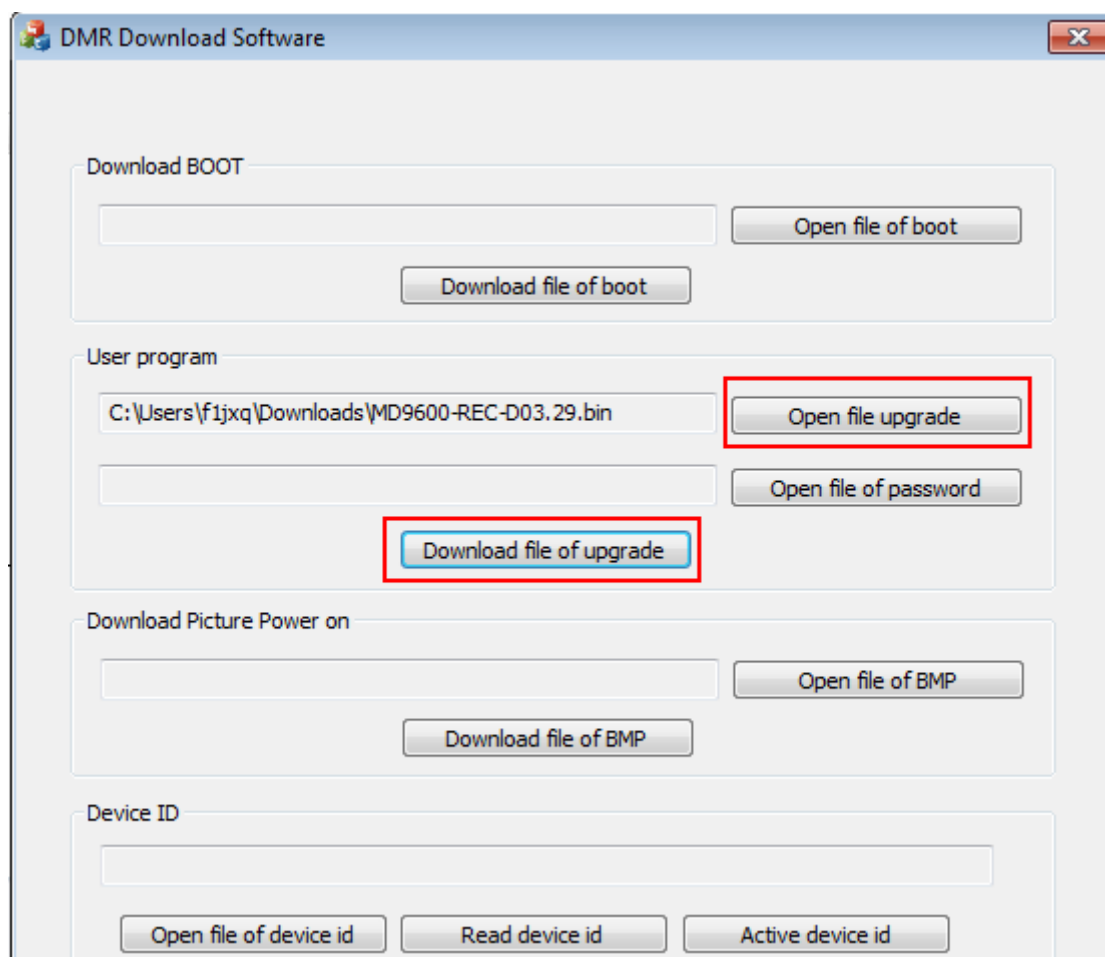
DMR Download Software

Download BOOT

Open file of boot

Download file of boot

User program

C:\Users\f1jxq\Downloads\MD9600-REC-D03.29.bin

Open file upgrade

Open file of password

Download file of upgrade

Download Picture Power on

Open file of BMP

Download file of BMP

Device ID

Open file of device id

Read device id

Active device id